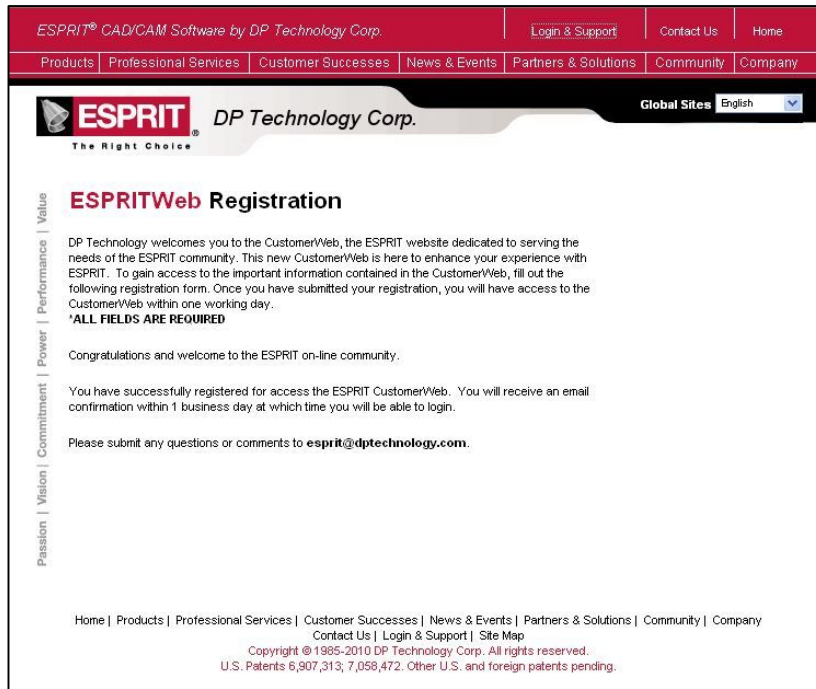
ESPRIT® CAD/CAM Software by DP Technology Corp.

Login & Support | Contact Us | Home

Products | Professional Services | Customer Successes | News & Events | Partners & Solutions | Community | Company

ESPRIT® The Right Choice

DP Technology Corp.

Global Sites English

Passion | Vision | Commitment | Power | Performance | Value

ESPRITWeb Registration

DP Technology welcomes you to the CustomerWeb, the ESPRIT website dedicated to serving the needs of the ESPRIT community. This new CustomerWeb is here to enhance your experience with ESPRIT. To gain access to the important information contained in the CustomerWeb, fill out the following registration form. Once you have submitted your registration, you will have access to the CustomerWeb within one working day.
*ALL FIELDS ARE REQUIRED

Congratulations and welcome to the ESPRIT on-line community.

You have successfully registered for access the ESPRIT CustomerWeb. You will receive an email confirmation within 1 business day at which time you will be able to login.

Please submit any questions or comments to esprit@dptechnology.com.

Home | Products | Professional Services | Customer Successes | News & Events | Partners & Solutions | Community | Company
Contact Us | Login & Support | Site Map
Copyright © 1985-2010 DP Technology Corp. All rights reserved.
U.S. Patents 6,907,313; 7,058,472. Other U.S. and foreign patents pending.